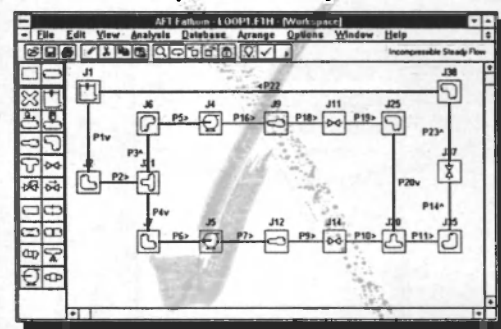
AFT Fathom - LOOP1.FTH - [Workspace]
File Edit View Analysis Database Arrange Options Window Help
Incompressible Steady Flow

J1
<P22
J38
J6
P5>
J4
P16>
J9
P18>
J11
P19>
J25
P1v
P23^
P3^
J7
P2>
J11
P20v
P4v
P14^
J5
J12
J14
J20
J35
P6>
P7>
P9>
P10>
P11>